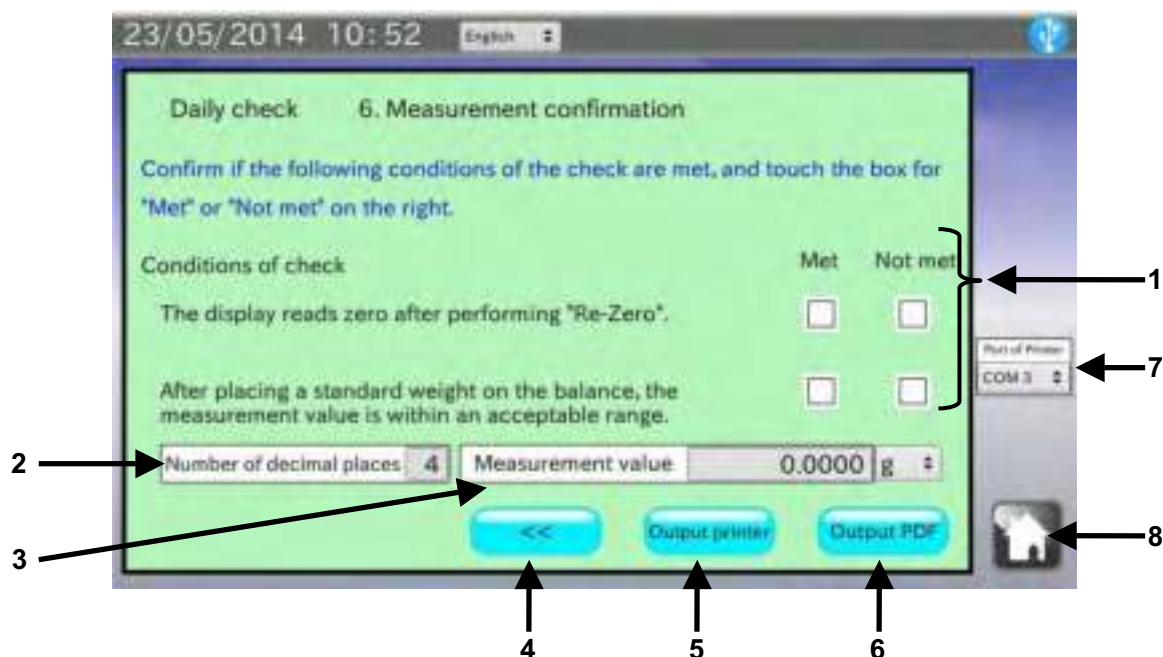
23/05/2014 10:52 English

Daily check 6. Measurement confirmation

Confirm if the following conditions of the check are met, and touch the box for "Met" or "Not met" on the right.

Conditions of check Met Not met

The display reads zero after performing "Re-Zero".

After placing a standard weight on the balance, the measurement value is within an acceptable range.

Number of decimal places 4 Measurement value 0.0000 g

<< Output printer Output PDF

Port of Printer
COM 3

1
2
3
4
5
6
7
8